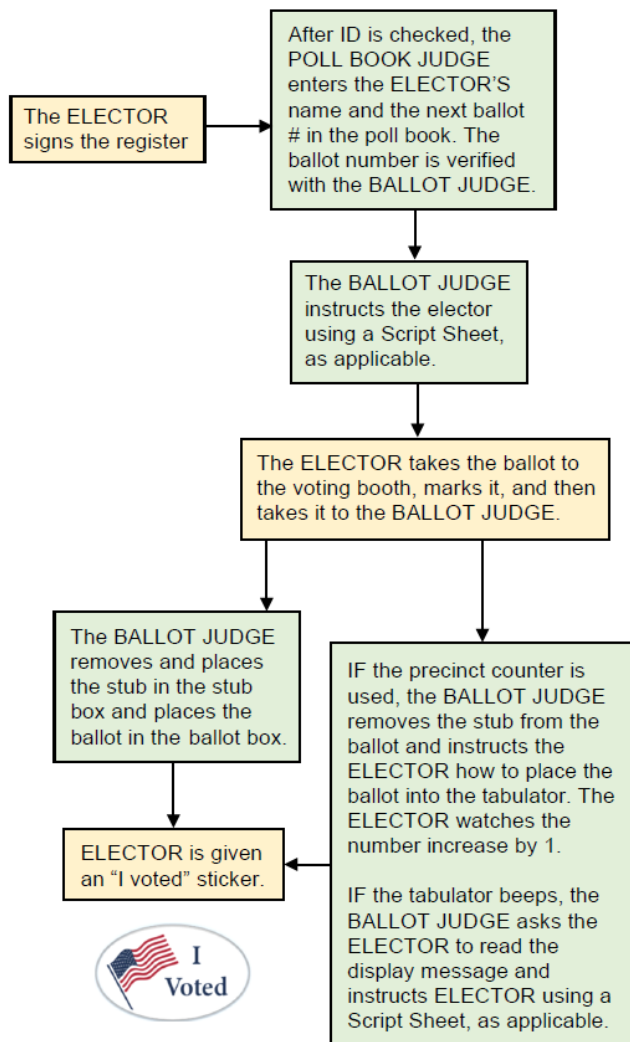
The ELECTOR signs the register

After ID is checked, the POLL BOOK JUDGE enters the ELECTOR'S name and the next ballot # in the poll book. The ballot number is verified with the BALLOT JUDGE.

The BALLOT JUDGE instructs the elector using a Script Sheet, as applicable.

The ELECTOR takes the ballot to the voting booth, marks it, and then takes it to the BALLOT JUDGE.

The BALLOT JUDGE removes and places the stub in the stub box and places the ballot in the ballot box.

IF the precinct counter is used, the BALLOT JUDGE removes the stub from the ballot and instructs the ELECTOR how to place the ballot into the tabulator. The ELECTOR watches the number increase by 1.

IF the tabulator beeps, the BALLOT JUDGE asks the ELECTOR to read the display message and instructs ELECTOR using a Script Sheet, as applicable.

ELECTOR is given an "I voted" sticker.

I Voted